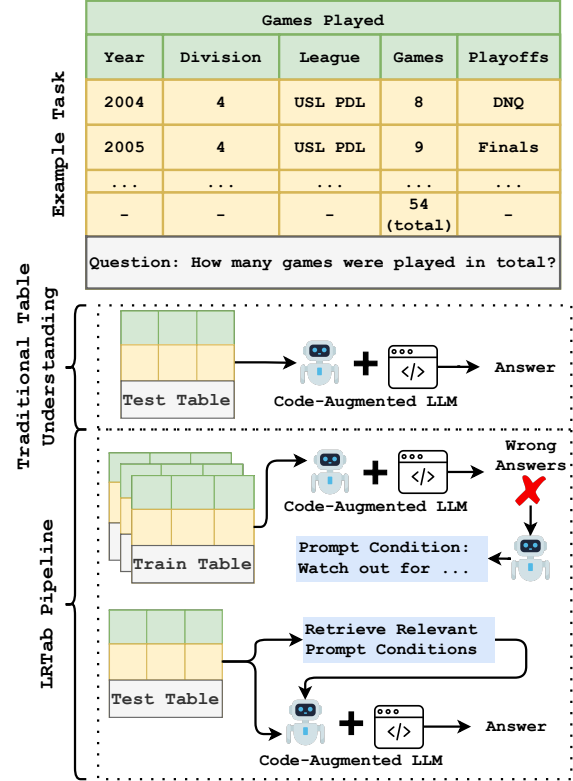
Example Task

| Games Played | | | | |
|---|---|---|---|---|
| Year | Division | League | Games | Playoffs |
| 2004 | 4 | USL PDL | 8 | DNQ |
| 2005 | 4 | USL PDL | 9 | Finals |
| ... | ... | ... | ... | ... |
| - | - | - | 54 (total) | - |

Question: How many games were played in total?

Traditional Table Understanding

Test Table

Code-Augmented LLM

Answer

LRTab Pipeline

Train Table

Code-Augmented LLM

Wrong Answers

Prompt Condition: Watch out for ...

Test Table

Retrieve Relevant Prompt Conditions

Code-Augmented LLM

Answer